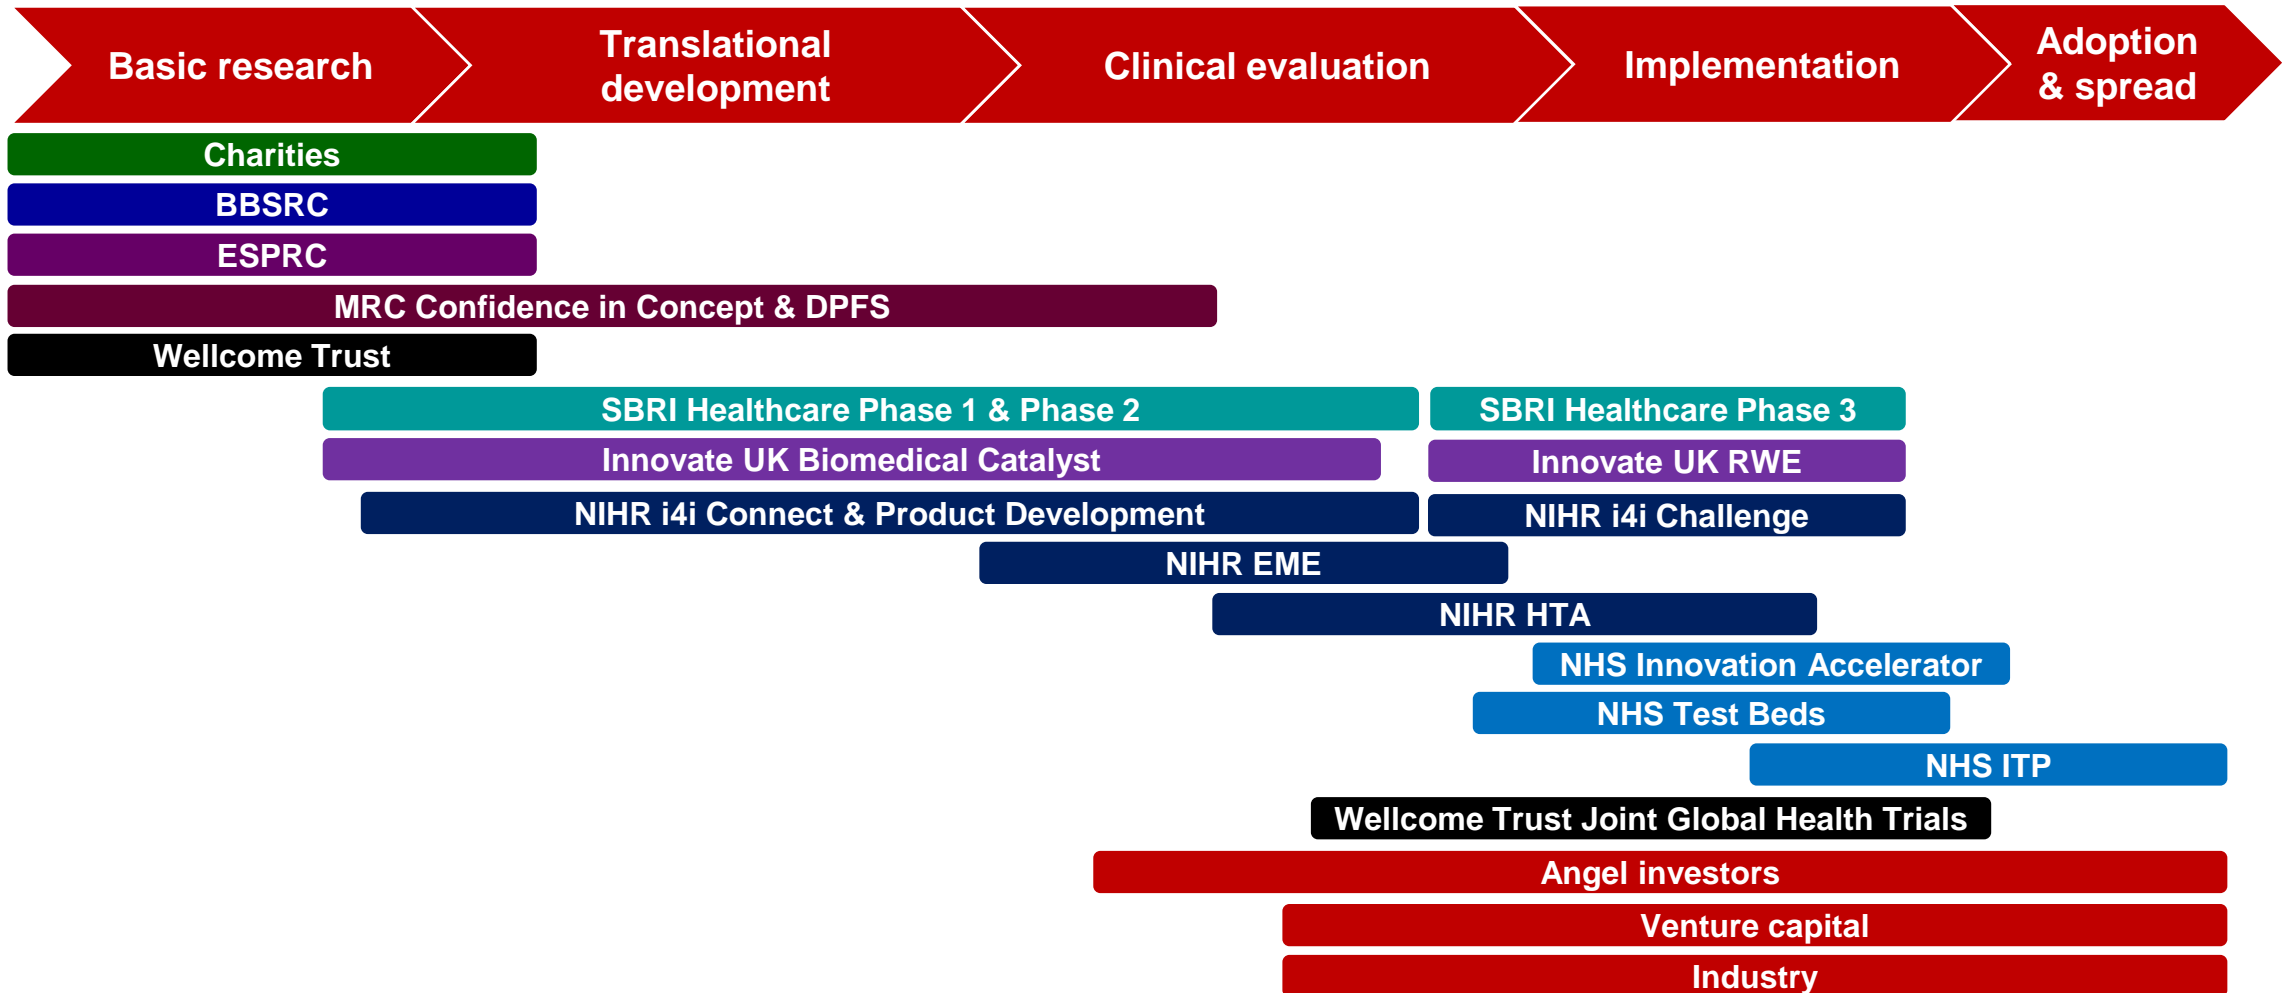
Basic research

Translational development

Clinical evaluation

Implementation

Adoption & spread

Charities

BBSRC

ESPRC

MRC Confidence in Concept & DPFS

Wellcome Trust

SBRI Healthcare Phase 1 & Phase 2

SBRI Healthcare Phase 3

Innovate UK Biomedical Catalyst

Innovate UK RWE

NIHR i4i Connect & Product Development

NIHR i4i Challenge

NIHR EME

NIHR HTA

NHS Innovation Accelerator

NHS Test Beds

NHS ITP

Wellcome Trust Joint Global Health Trials

Angel investors

Venture capital

Industry